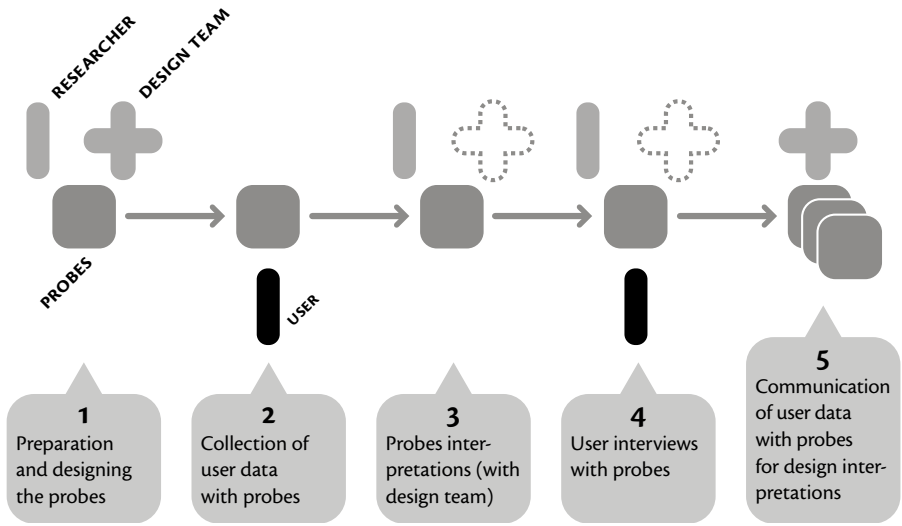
RESEARCHER

DESIGN TEAM

PROBES

USER

5
Communication of user data with probes for design interpretations

1
Preparation and designing the probes

2
Collection of user data with probes

3
Probes interpretations (with design team)

4
User interviews with probes